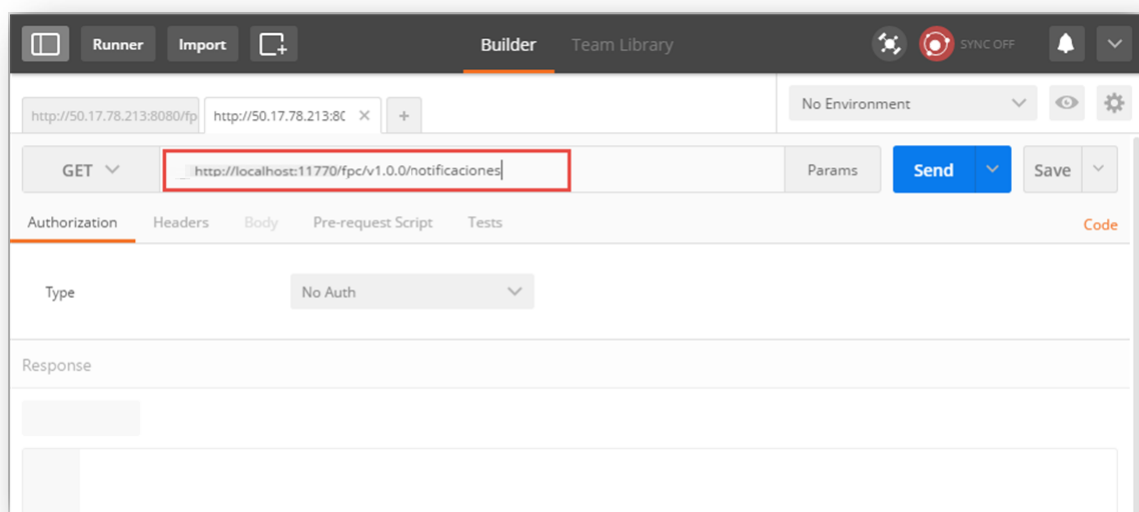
Runner Import Builder Team Library SYNC OFF

http://50.17.78.213:8080/fp http://50.17.78.213:80 × +

No Environment

GET http://localhost:11770/fpc/v1.0.0/notificaciones Params Send Save

Authorization Headers Body Pre-request Script Tests Code

Type No Auth

Response